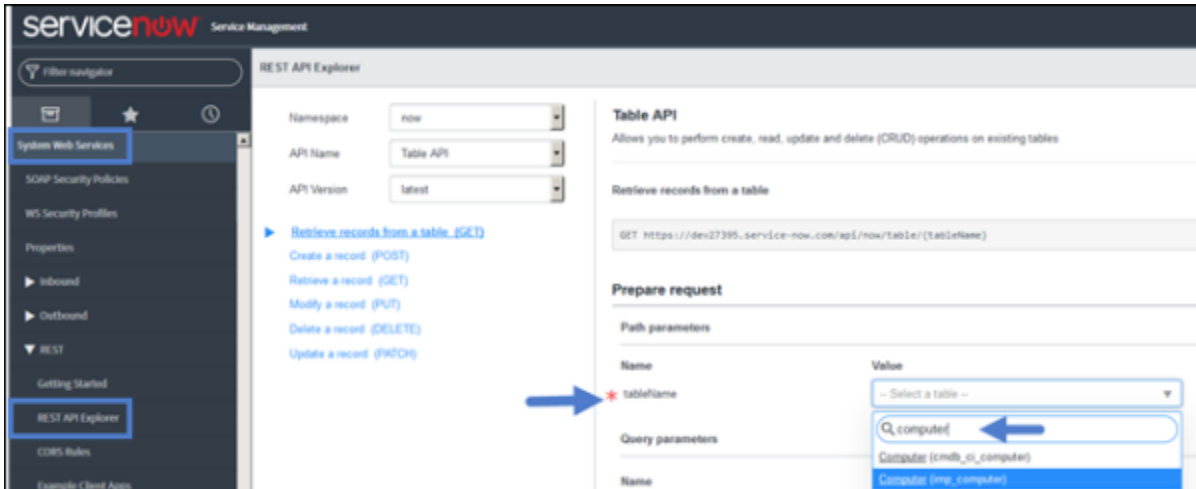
servicenow Service Management

Filter navigator

System Web Services
SOAP Security Policies
WS Security Profiles
Properties
▶ Inbound
▶ Outbound
▼ REST
Getting Started
REST API Explorer
CORS Rules
Example Client Apps

REST API Explorer

Namespace now
API Name Table API
API Version latest

▶ Retrieve records from a table (GET)
Create a record (POST)
Retrieve a record (GET)
Modify a record (PUT)
Delete a record (DELETE)
Update a record (PATCH)

Table API
Allows you to perform create, read, update and delete (CRUD) operations on existing tables

Retrieve records from a table

GET https://dev27395.service-now.com/api/now/table/{tableName}

Prepare request

Path parameters

Name
Value
* tableName
-- Select a table --
computer
Computer (cmdb_ci_computer)
Computer (imp_computer)

Query parameters

Name